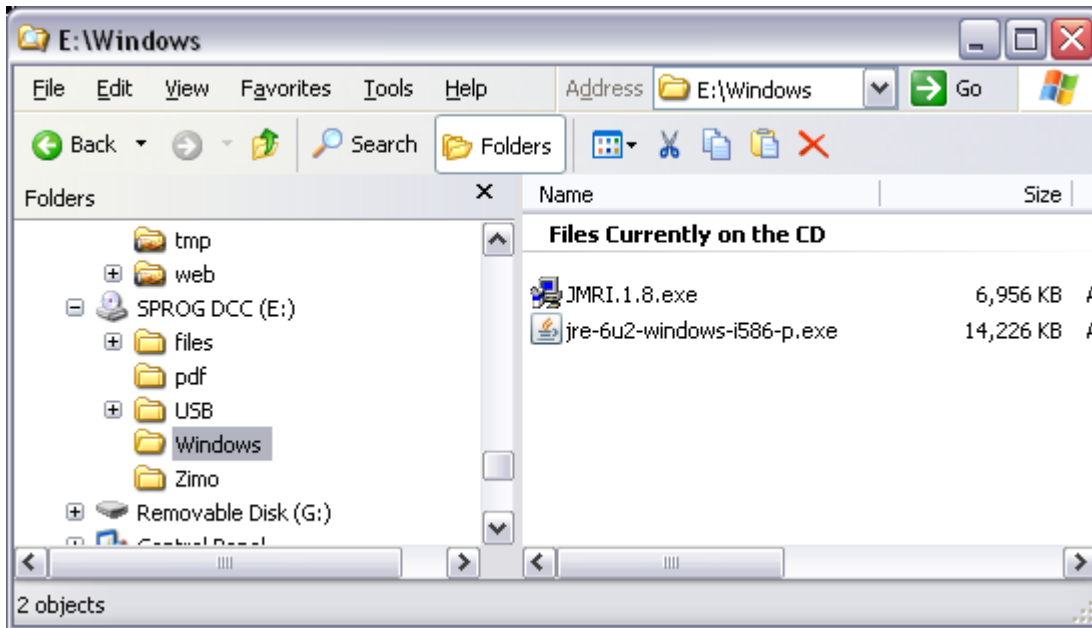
E:\Windows

File Edit View Favorites Tools Help Address E:\Windows Go

Back Search Folders

Folders

tmp
web
SPROG DCC (E:)
files
pdf
USB
Windows
Zimo
Removable Disk (G:)
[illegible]

| Name | Size |
|---|---|
| **Files Currently on the CD** | |
| JMRI.1.8.exe | 6,956 KB |
| jre-6u2-windows-i586-p.exe | 14,226 KB |

2 objects